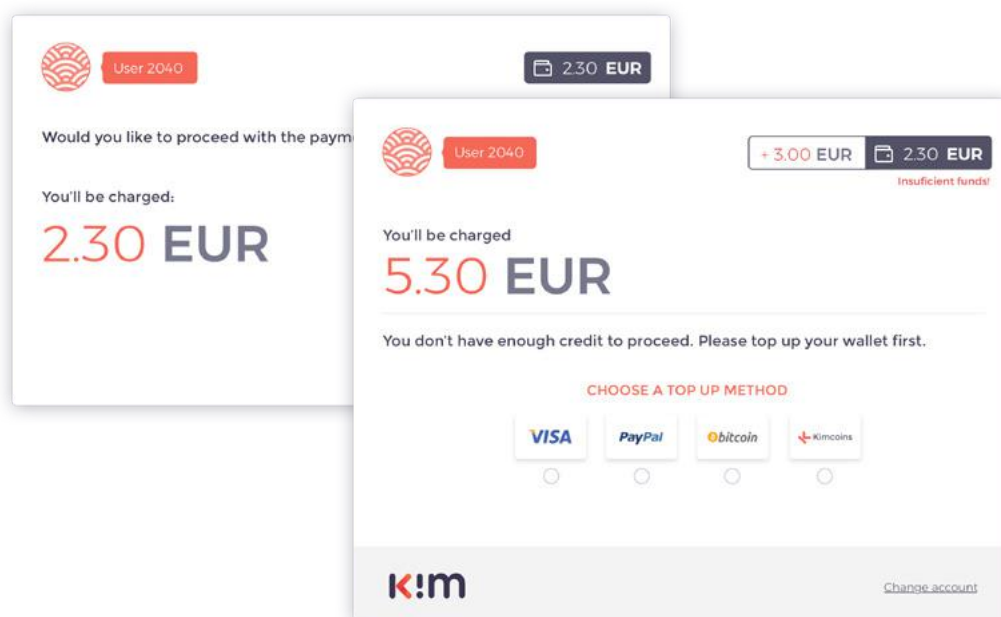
User 2040

2.30 EUR

Would you like to proceed with the paym

You'll be charged:

2.30 EUR

User 2040

+ 3.00 EUR

2.30 EUR

Insuficient funds!

You'll be charged

5.30 EUR

You don't have enough credit to proceed. Please top up your wallet first.

CHOOSE A TOP UP METHOD

VISA

PayPal

bitcoin

Kimcoins

K!m

Change account